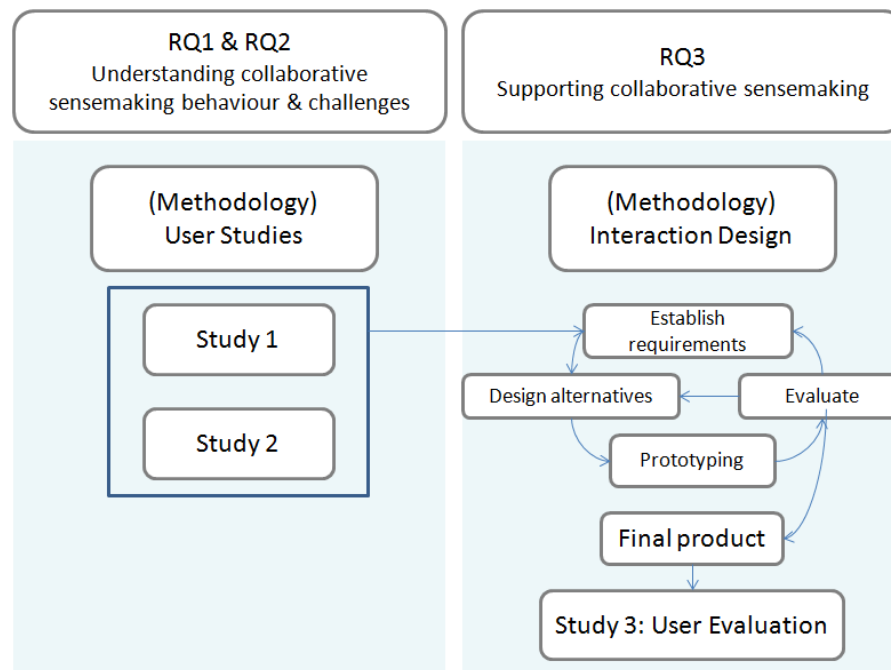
RQ1 & RQ2
Understanding collaborative sensemaking behaviour & challenges

RQ3
Supporting collaborative sensemaking

(Methodology)
User Studies

(Methodology)
Interaction Design

Study 1

Study 2

Establish requirements

Design alternatives

Evaluate

Prototyping

Final product

Study 3: User Evaluation